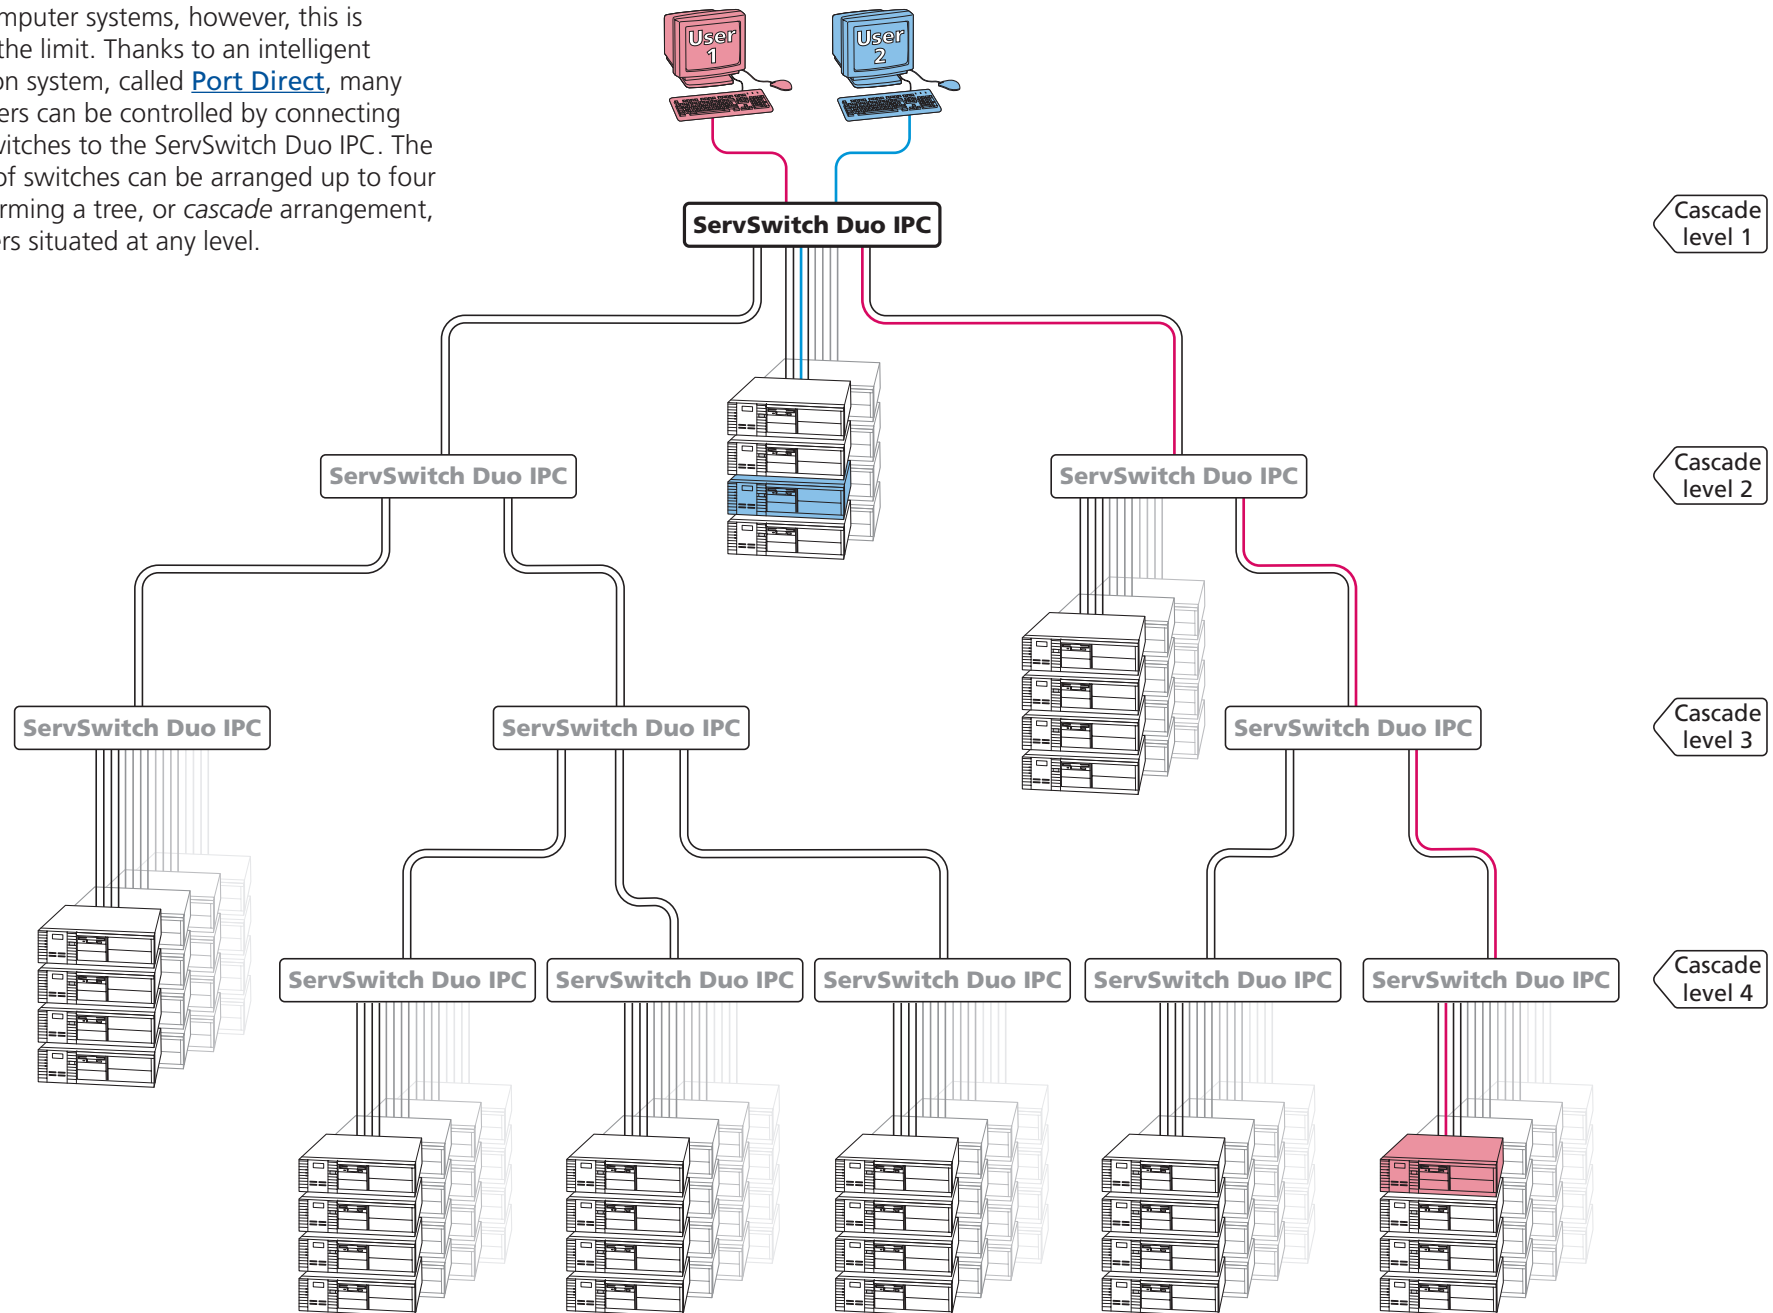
mputer systems, however, this is the limit. Thanks to an intelligent on system, called Port Direct, many ers can be controlled by connecting vitches to the ServSwitch Duo IPC. The of switches can be arranged up to four rming a tree, or *cascade* arrangement, ers situated at any level.

User 1

User 2

ServSwitch Duo IPC

Cascade level 1

ServSwitch Duo IPC

ServSwitch Duo IPC

Cascade level 2

ServSwitch Duo IPC

ServSwitch Duo IPC

ServSwitch Duo IPC

Cascade level 3

ServSwitch Duo IPC

ServSwitch Duo IPC

ServSwitch Duo IPC

ServSwitch Duo IPC

ServSwitch Duo IPC

Cascade level 4